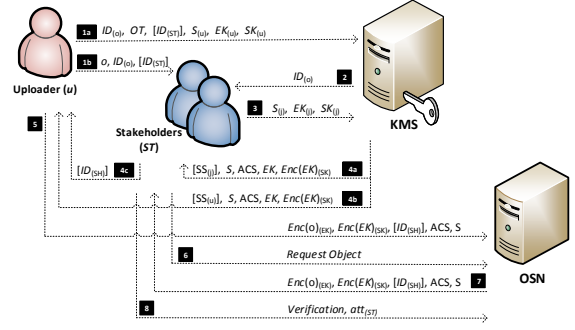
1a $ID_{(o)}$, $OT$, $[ID_{(ST)}]$, $S_{(u)}$, $EK_{(u)}$, $SK_{(u)}$

1b $o$, $ID_{(o)}$, $[ID_{(ST)}]$

Uploader ($u$)

KMS

$ID_{(o)}$ 2

Stakeholders ($ST$)

3 $S_{(j)}$, $EK_{(j)}$, $SK_{(j)}$

5

$[ID_{(SH)}]$ 4c

$[SS_{(j)}]$, $S$, ACS, $EK$, $Enc(EK)_{(SK)}$ 4a

$[SS_{(u)}]$, $S$, ACS, $EK$, $Enc(EK)_{(SK)}$ 4b

$Enc(o)_{(EK)}$, $Enc(EK)_{(SK)}$, $[ID_{(SH)}]$, ACS, S

6 Request Object

OSN

$Enc(o)_{(EK)}$, $Enc(EK)_{(SK)}$, $[ID_{(SH)}]$, ACS, S 7

8 Verification, $att_{(ST)}$